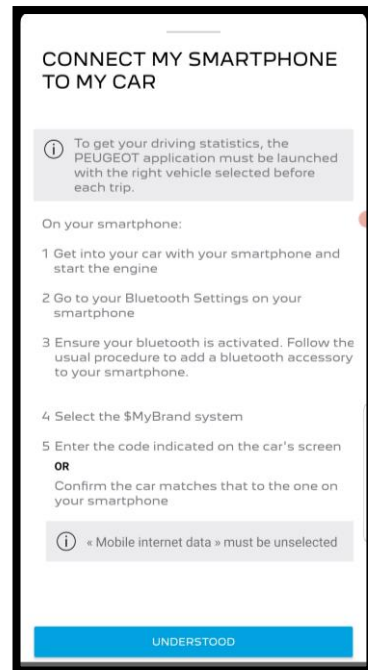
CONNECT MY SMARTPHONE TO MY CAR

ⓘ To get your driving statistics, the PEUGEOT application must be launched with the right vehicle selected before each trip.

On your smartphone:

1 Get into your car with your smartphone and start the engine

2 Go to your Bluetooth Settings on your smartphone

3 Ensure your bluetooth is activated. Follow the usual procedure to add a bluetooth accessory to your smartphone.

4 Select the $MyBrand system

5 Enter the code indicated on the car's screen

OR

Confirm the car matches that to the one on your smartphone

ⓘ « Mobile internet data » must be unselected

UNDERSTOOD